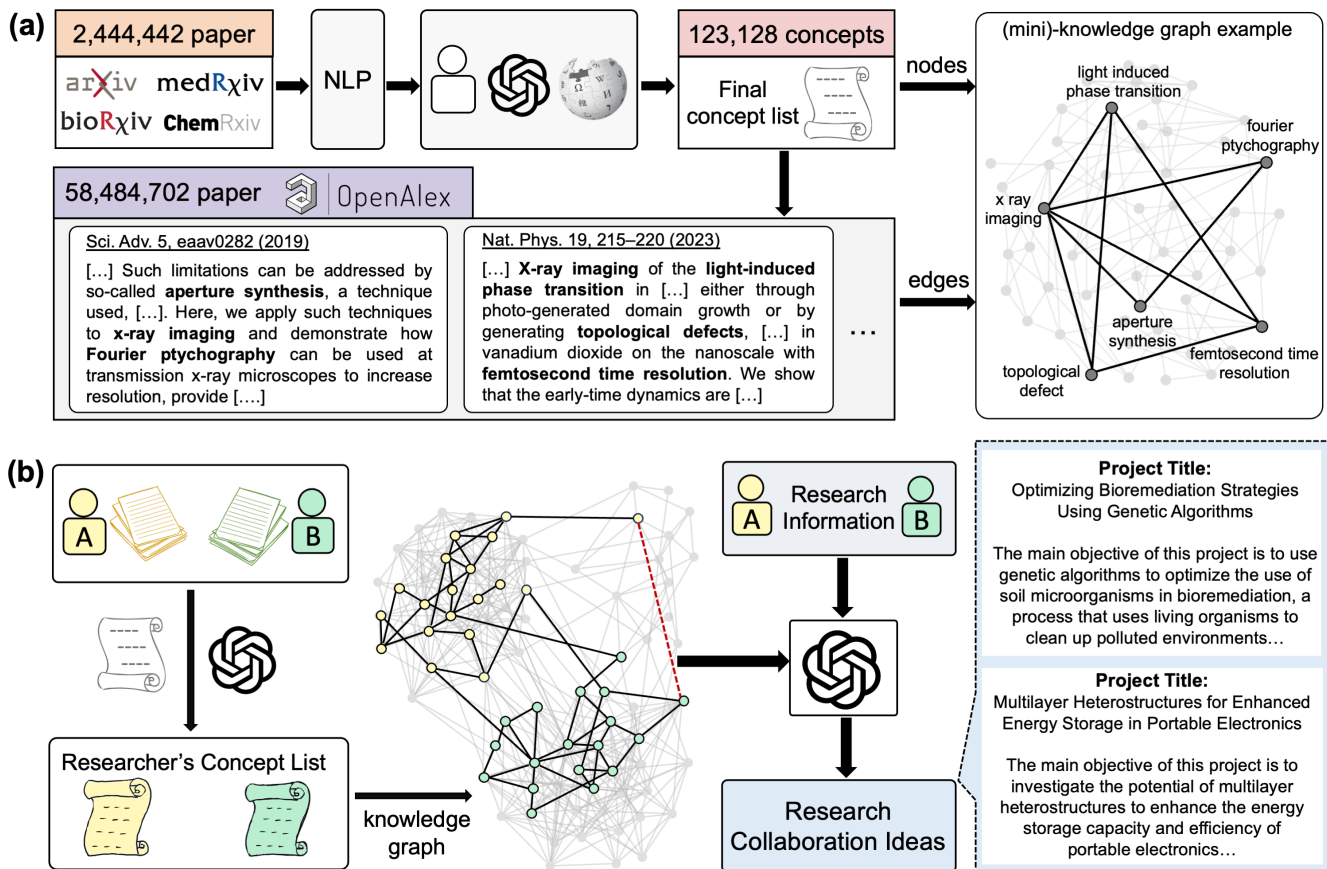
(a)

2,444,442 paper

arXiv medRχiv bioRχiv ChemRxiv

NLP

123,128 concepts

Final concept list

nodes

(mini)-knowledge graph example

light induced phase transition

fourier ptychography

x ray imaging

aperture synthesis

femtosecond time resolution

topological defect

58,484,702 paper OpenAlex

Sci. Adv. 5, eaav0282 (2019)

[…] Such limitations can be addressed by so-called **aperture synthesis**, a technique used, […]. Here, we apply such techniques to **x-ray imaging** and demonstrate how **Fourier ptychography** can be used at transmission x-ray microscopes to increase resolution, provide [….]

Nat. Phys. 19, 215–220 (2023)

[…] **X-ray imaging** of the **light-induced phase transition** in […] either through photo-generated domain growth or by generating **topological defects**, […] in vanadium dioxide on the nanoscale with **femtosecond time resolution**. We show that the early-time dynamics are […]

…

edges

(b)

A B

Researcher's Concept List

knowledge graph

Research Information

A B

Research Collaboration Ideas

**Project Title:**
Optimizing Bioremediation Strategies Using Genetic Algorithms

The main objective of this project is to use genetic algorithms to optimize the use of soil microorganisms in bioremediation, a process that uses living organisms to clean up polluted environments…

**Project Title:**
Multilayer Heterostructures for Enhanced Energy Storage in Portable Electronics

The main objective of this project is to investigate the potential of multilayer heterostructures to enhance the energy storage capacity and efficiency of portable electronics…